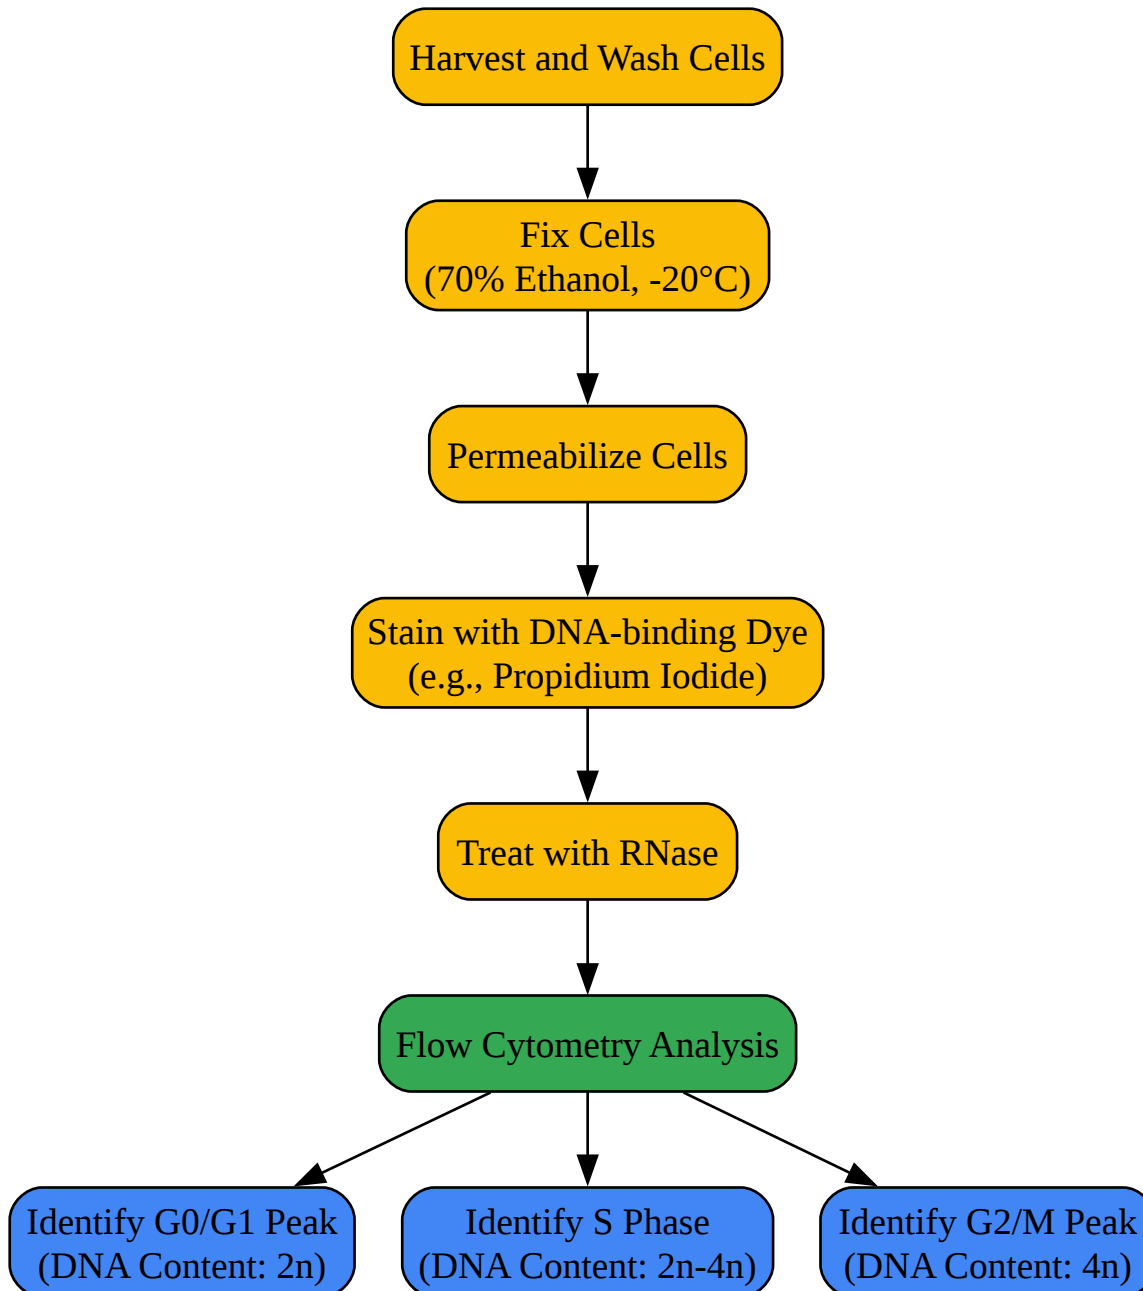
Harvest and Wash Cells

Fix Cells
(70% Ethanol, -20°C)

Permeabilize Cells

Stain with DNA-binding Dye
(e.g., Propidium Iodide)

Treat with RNase

Flow Cytometry Analysis

Identify G0/G1 Peak
(DNA Content: 2n)

Identify S Phase
(DNA Content: 2n-4n)

Identify G2/M Peak
(DNA Content: 4n)